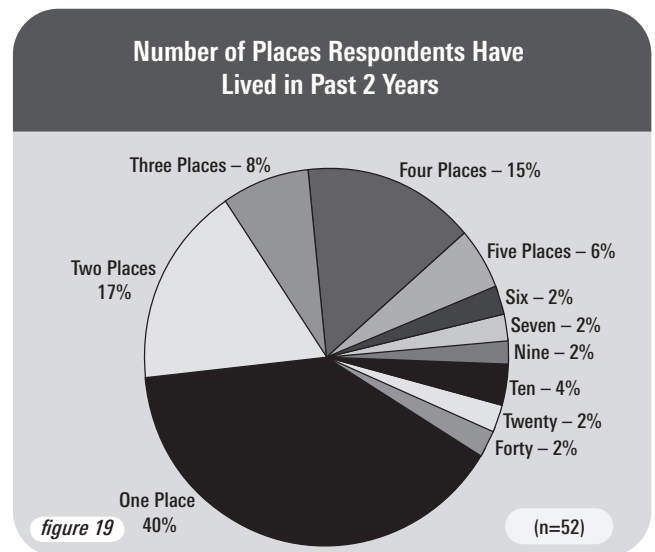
Number of Places Respondents Have Lived in Past 2 Years

Three Places – 8%
Four Places – 15%
Five Places – 6%
Six – 2%
Seven – 2%
Nine – 2%
Ten – 4%
Twenty – 2%
Forty – 2%
Two Places 17%
One Place 40%

figure 19

(n=52)